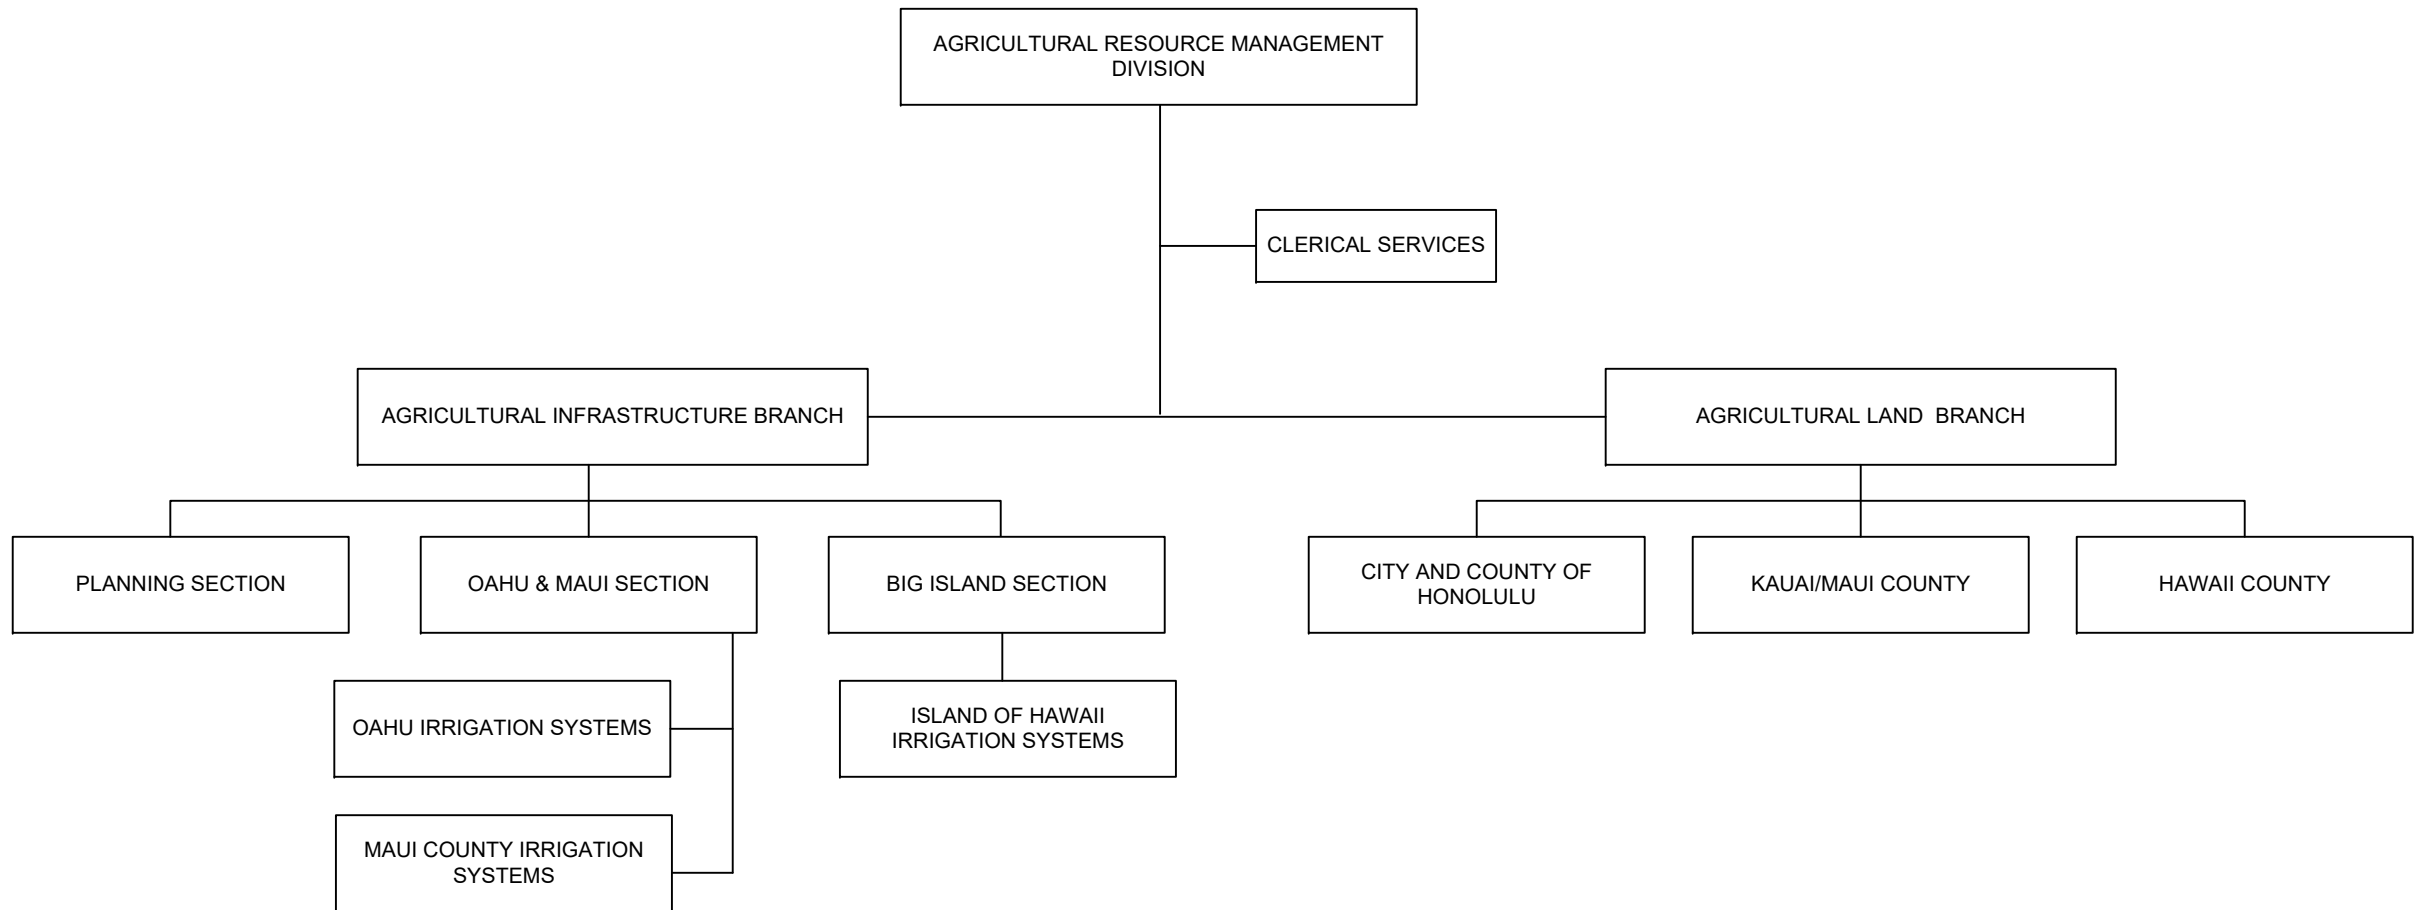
AGRICULTURAL RESOURCE MANAGEMENT DIVISION

CLERICAL SERVICES

AGRICULTURAL INFRASTRUCTURE BRANCH

AGRICULTURAL LAND BRANCH

PLANNING SECTION

OAHU & MAUI SECTION

BIG ISLAND SECTION

CITY AND COUNTY OF HONOLULU

KAUAI/MAUI COUNTY

HAWAII COUNTY

OAHU IRRIGATION SYSTEMS

ISLAND OF HAWAII IRRIGATION SYSTEMS

MAUI COUNTY IRRIGATION SYSTEMS